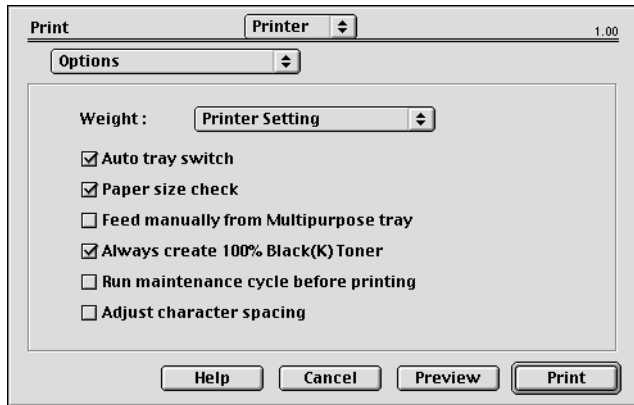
Print
Printer
1.00
Options

Weight :
Printer Setting

☑ Auto tray switch
☑ Paper size check
☐ Feed manually from Multipurpose tray
☑ Always create 100% Black(K) Toner
☐ Run maintenance cycle before printing
☐ Adjust character spacing

Help
Cancel
Preview
Print